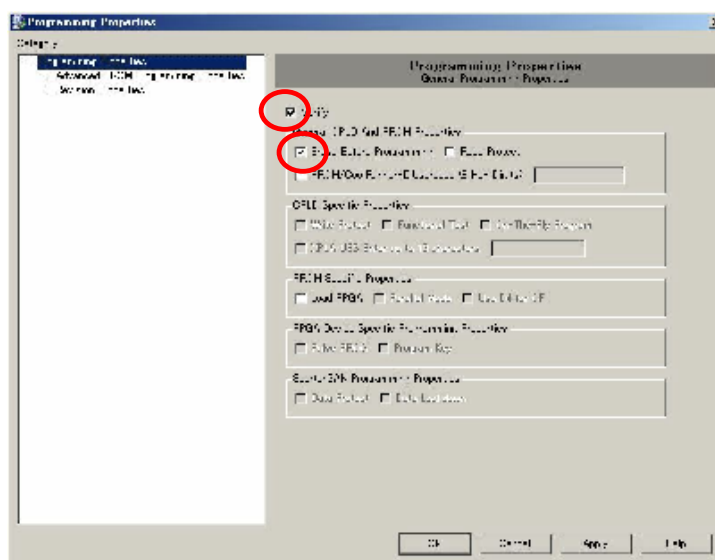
Programming Properties

Category

Programming Properties
Advanced PROM Programming Properties
Revision Properties

Programming Properties
General Programming Properties

Verify

General CPLD And PROM Properties

Erase Before Programming
Read Protect
PROM/CoolRunner-II Usercode (8 Hex Digits)

CPLD Specific Properties

Write Protect
Functional Test
On-The-Fly Program
CPLD USB Extended Usercode

PROM Specific Properties

Load FPGA
Parallel Mode
Use D4 for CF

FPGA Device Specific Programming Properties

Pulse PROG
Program Key

Spartan3AN Programming Properties

Data Protect
Data Lockdown

OK
Cancel
Apply
Help